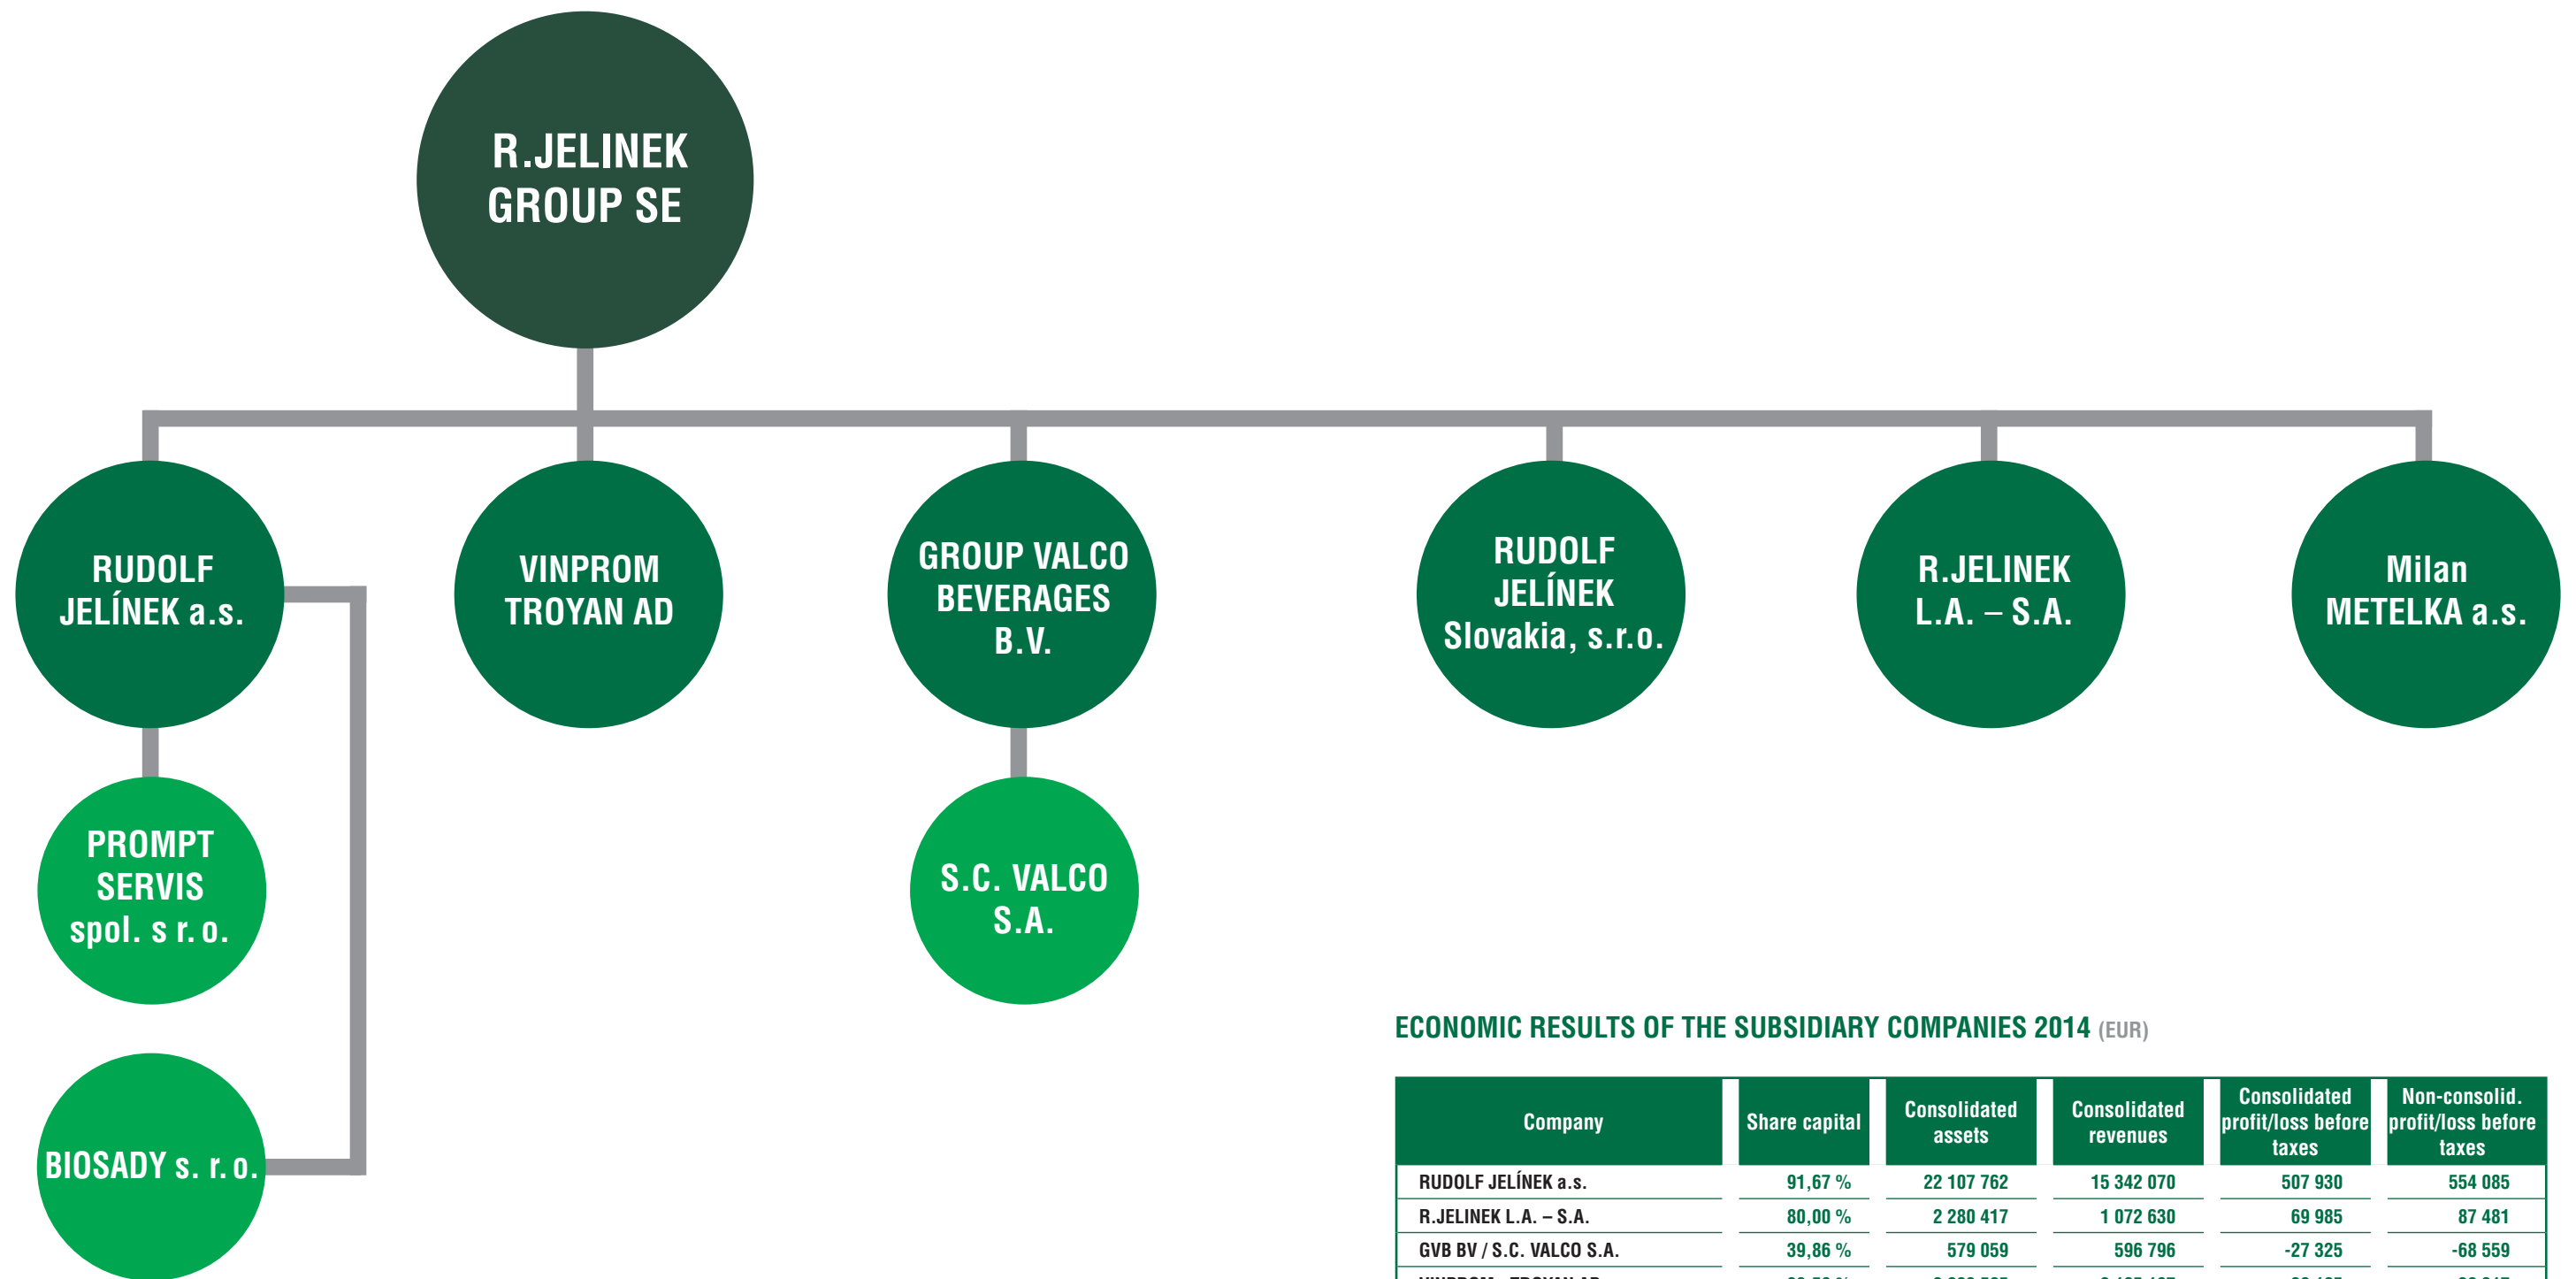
R.JELINEK GROUP SE

RUDOLF JELÍNEK a.s.

VINPROM TROYAN AD

GROUP VALCO BEVERAGES B.V.

RUDOLF JELÍNEK Slovakia, s.r.o.

R.JELINEK L.A. – S.A.

Milan METELKA a.s.

PROMPT SERVIS spol. s r. o.

S.C. VALCO S.A.

BIOSADY s. r. o.

ECONOMIC RESULTS OF THE SUBSIDIARY COMPANIES 2014 (EUR)

| Company | Share capital | Consolidated assets | Consolidated revenues | Consolidated profit/loss before taxes | Non-consolid. profit/loss before taxes |
|---|---|---|---|---|---|
| RUDOLF JELÍNEK a.s. | 91,67 % | 22 107 762 | 15 342 070 | 507 930 | 554 085 |
| R.JELINEK L.A. – S.A. | 80,00 % | 2 280 417 | 1 072 630 | 69 985 | 87 481 |
| GVB BV / S.C. VALCO S.A. | 39,86 % | 579 059 | 596 796 | -27 325 | -68 559 |
| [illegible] | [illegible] | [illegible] | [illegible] | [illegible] | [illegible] |